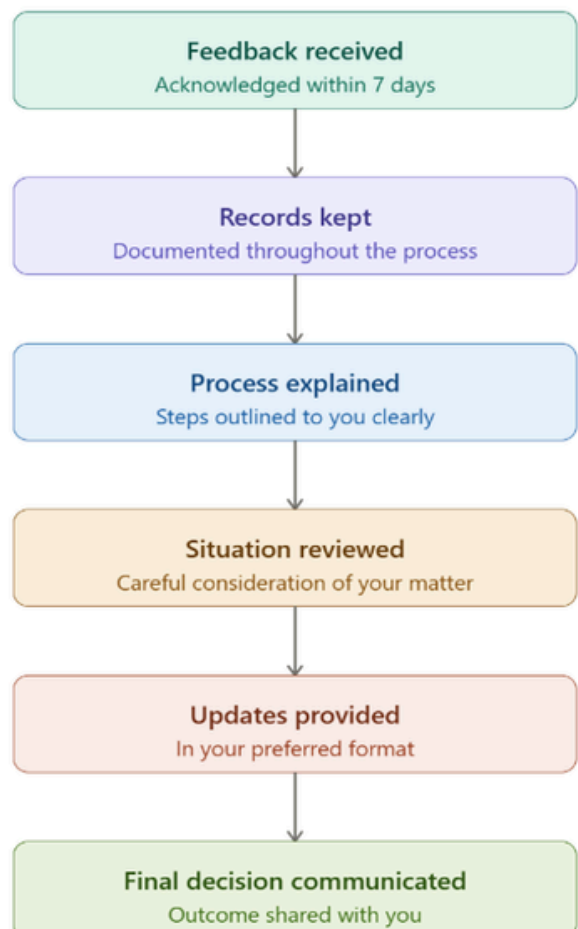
Feedback received
Acknowledged within 7 days

Records kept
Documented throughout the process

Process explained
Steps outlined to you clearly

Situation reviewed
Careful consideration of your matter

Updates provided
In your preferred format

Final decision communicated
Outcome shared with you